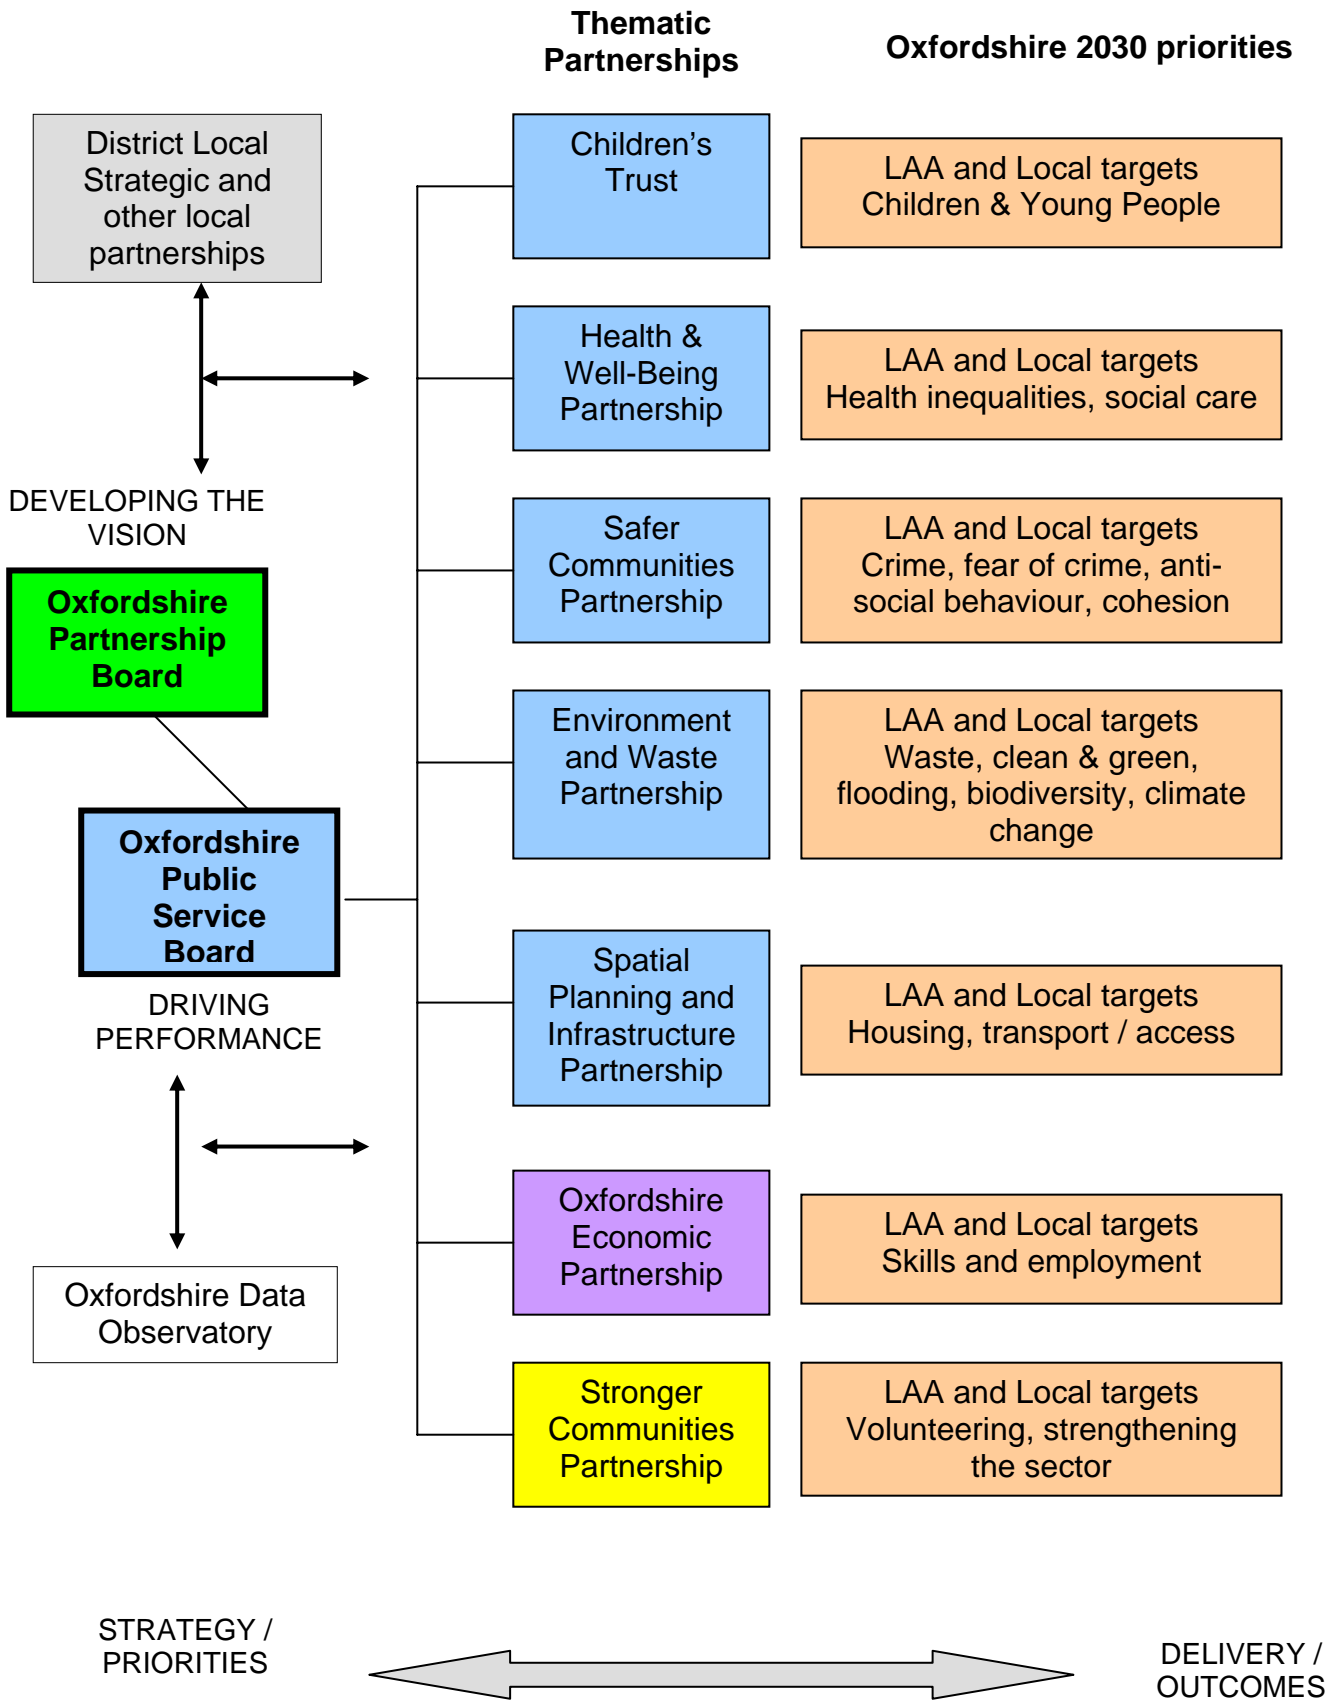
Thematic Partnerships

Oxfordshire 2030 priorities

District Local Strategic and other local partnerships

DEVELOPING THE VISION

Oxfordshire Partnership Board

Oxfordshire Public Service Board

DRIVING PERFORMANCE

Oxfordshire Data Observatory

Children's Trust

LAA and Local targets Children & Young People

Health & Well-Being Partnership

LAA and Local targets Health inequalities, social care

Safer Communities Partnership

LAA and Local targets Crime, fear of crime, anti-social behaviour, cohesion

Environment and Waste Partnership

LAA and Local targets Waste, clean & green, flooding, biodiversity, climate change

Spatial Planning and Infrastructure Partnership

LAA and Local targets Housing, transport / access

Oxfordshire Economic Partnership

LAA and Local targets Skills and employment

Stronger Communities Partnership

LAA and Local targets Volunteering, strengthening the sector

STRATEGY / PRIORITIES

DELIVERY / OUTCOMES